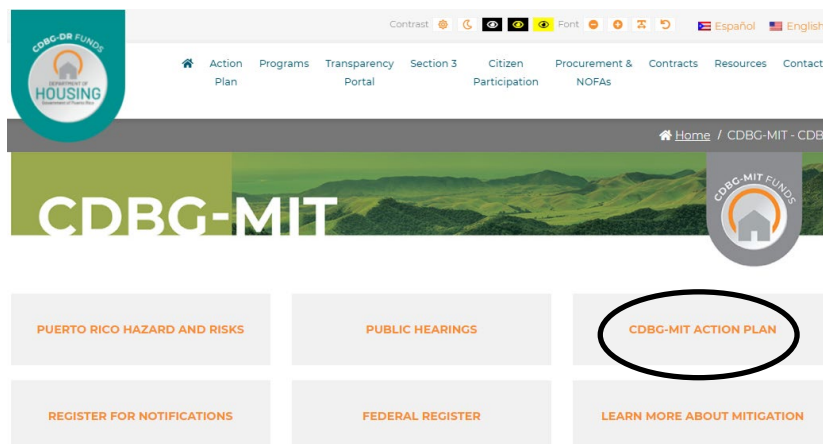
CDBG-DR FUNDS
DEPARTMENT OF
HOUSING
Government of Puerto Rico

Contrast Font Español English

Action Plan Programs Transparency Portal Section 3 Citizen Participation Procurement & NOFAs Contracts Resources Contact

Home / CDBG-MIT - CDB

CDBG-MIT

CDBG-MIT FUNDS

PUERTO RICO HAZARD AND RISKS

PUBLIC HEARINGS

CDBG-MIT ACTION PLAN

REGISTER FOR NOTIFICATIONS

FEDERAL REGISTER

LEARN MORE ABOUT MITIGATION